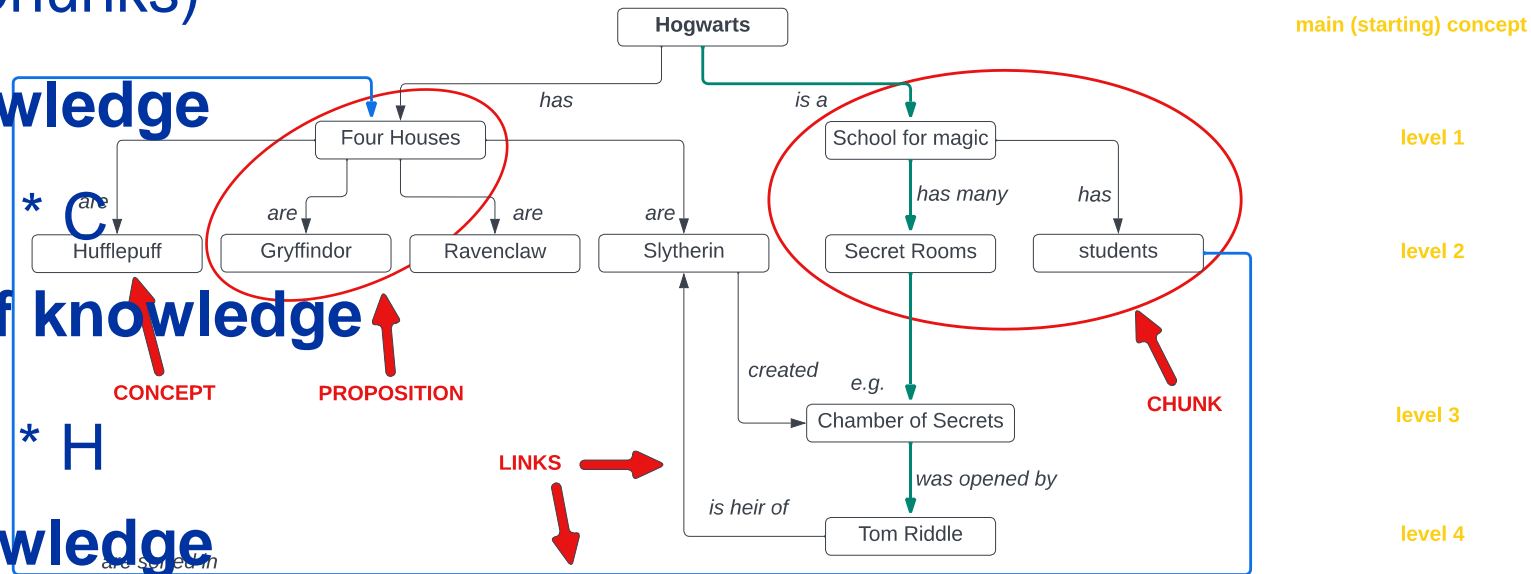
chunks)

wledge

* C

f knowledge

* H

wledge

Hogwarts

main (starting) concept

has

is a

Four Houses

School for magic

level 1

are

are

are

are

has many

has

Hufflepuff

Gryffindor

Ravenclaw

Slytherin

Secret Rooms

students

level 2

CONCEPT

PROPOSITION

created

e.g.

CHUNK

Chamber of Secrets

level 3

LINKS

was opened by

is heir of

Tom Riddle

level 4

are sorted in